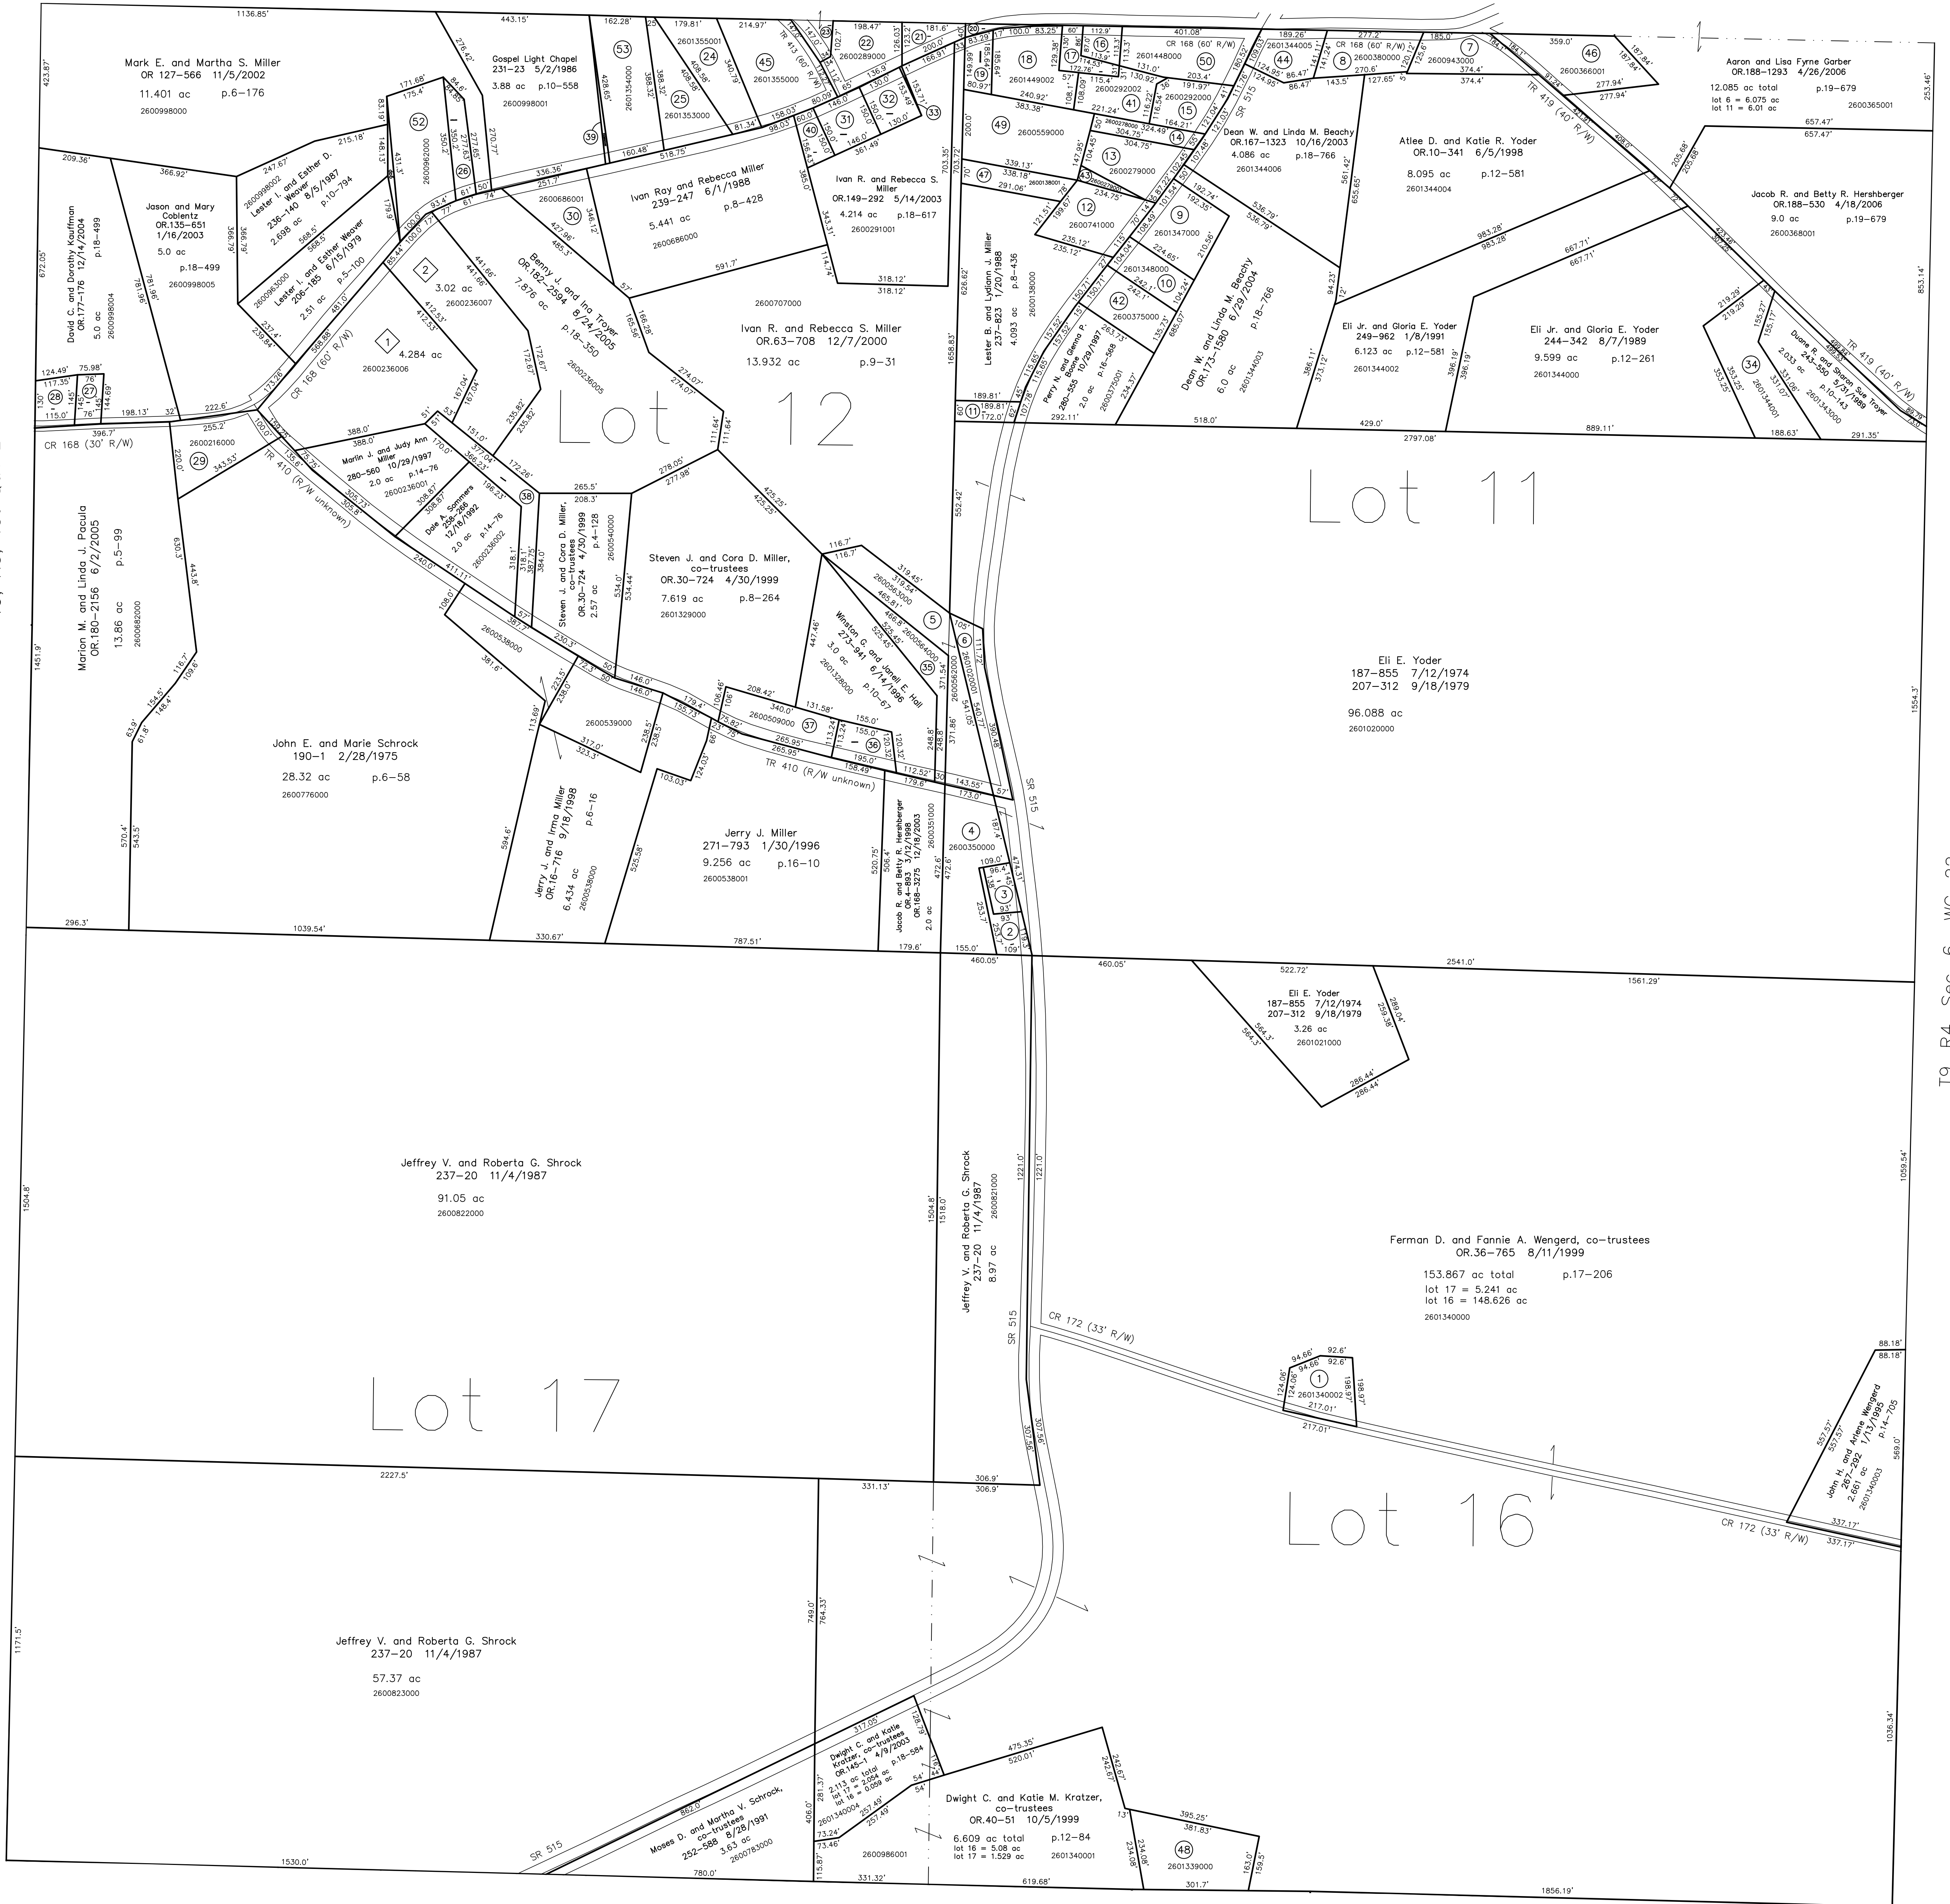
Mark E. and Martha S. Miller
OR 127-566 11/5/2002
11.401 ac p.6-176
2600998000

Gospel Light Chapel
231-23 5/2/1986
3.88 ac p.10-558
2600998001

Ivan Ray and Rebecca Miller
239-247 6/1/1988
5.441 ac p.8-428
2600686000

Ivan R. and Rebecca S. Miller
OR.149-292 5/14/2003
4.214 ac p.18-617
2600291001

Jason and Mary Coblentz
OR.135-651
1/16/2003
5.0 ac
p.18-499
2600998005

David C. and Dorothy Kauffman
OR.177-176 12/14/2004
p.18-499
5.0 ac
2600998004

Lester I. and Esther D. Weaver
236-140 8/5/1987
2.698 ac p.10-794

Lester I. and Esther Weaver
206-185 6/15/1979
2.51 ac p.5-100

Benny J. and Ina Troyer
OR.182-2594 8/24/2005
7.876 ac
p.18-350
2600236005

3.02 ac
2600236007

4.284 ac
2600236006

Ivan R. and Rebecca S. Miller
OR.63-708 12/7/2000
13.932 ac p.9-31
2600707000

Lot 12

Lester B. and Lydiann J. Miller
237-823 1/20/1988
4.093 ac p.8-436
2600138000

Dean W. and Linda M. Beachy
OR.167-1323 10/16/2003
4.086 ac p.18-766
2601344006

Dean W. and Linda M. Beachy
OR.173-1380 6/29/2004
6.0 ac p.18-766
2601344003

Perry N. and Gennie P. Beachy
280-555 10/29/1997
2.0 ac p.16-568
2600375001

Atlee D. and Katie R. Yoder
OR.10-341 6/5/1998
8.095 ac p.12-581
2601344004

Aaron and Lisa Fyrne Garber
OR.188-1293 4/26/2006
12.085 ac total p.19-679
lot 6 = 6.075 ac
lot 11 = 6.01 ac
2600365001

Jacob R. and Betty R. Hershberger
OR.188-530 4/18/2006
9.0 ac p.19-679
2600368001

Eli Jr. and Gloria E. Yoder
249-962 1/8/1991
6.123 ac p.12-581
2601344002

Eli Jr. and Gloria E. Yoder
244-342 8/7/1989
9.599 ac p.12-261
2601344000

Duane R. and Sharon Sue Troyer
243-550 5/31/1989
2.033 ac p.10-143
2601343000

Lot 11

Eli E. Yoder
187-855 7/12/1974
207-312 9/18/1979
96.088 ac
2601020000

Marlin J. and Judy Ann Miller
280-560 10/29/1997
2.0 ac p.14-76
2600236001

Dale A. Sommers
258-286 12/18/1992
2.0 ac p.14-76
2600236002

Steven J. and Cora D. Miller, co-trustees
OR.30-724 4/30/1999
2.57 ac p.4-128
2600540000

Steven J. and Cora D. Miller, co-trustees
OR.30-724 4/30/1999
7.619 ac p.8-264
2601329000

Winston G. and Janell E. Hall
273-941 6/14/1996
3.0 ac p.10-67
2601328000

Marion M. and Linda J. Pacula
OR.180-2156 6/2/2005
13.86 ac p.5-99
2600682000

2600216000

John E. and Marie Schrock
190-1 2/28/1975
28.32 ac p.6-58
2600776000

Jerry J. and Irma Miller
OR.16-716 9/18/1998
6.434 ac p.6-16
2600538000

Jerry J. Miller
271-793 1/30/1996
9.256 ac p.16-10
2600538001

Jacob R. and Betty R. Hershberger
OR.4-893 3/12/1998
OR.168-3275 12/18/2003
2.0 ac
2600351000

2600350000

Eli E. Yoder
187-855 7/12/1974
207-312 9/18/1979
3.26 ac
2601021000

Jeffrey V. and Roberta G. Shrock
237-20 11/4/1987
91.05 ac
2600822000

Jeffrey V. and Roberta G. Shrock
237-20 11/4/1987
8.97 ac
2600821000

Lot 17

Ferman D. and Fannie A. Wengerd, co-trustees
OR.36-765 8/11/1999
153.867 ac total p.17-206
lot 17 = 5.241 ac
lot 16 = 148.626 ac
2601340000

2601340002

John H. and Arlene Wengerd
267-292 1/13/1995
2.661 ac p.14-705
2601340003

Lot 16

Jeffrey V. and Roberta G. Shrock
237-20 11/4/1987
57.37 ac
2600823000

Dwight C. and Katie Kratzer, co-trustees
OR.145-1 4/9/2003
2.113 ac total p.18-584
lot 17 = 2.054 ac
lot 16 = 0.059 ac
2601340004

Moses D. and Martha V. Schrock, co-trustees
252-588 8/28/1991
3.63 ac
2600783000

2600986001

Dwight C. and Katie M. Kratzer, co-trustees
OR.40-51 10/5/1999
6.609 ac total p.12-84
lot 16 = 5.08 ac
lot 17 = 1.529 ac
2601340001

2601339000

CR 168 (30' R/W)
CR 168 (60' R/W)
TR 410 (R/W unknown)
TR 413 (60' R/W)
TR 419 (40' R/W)
SR 515
CR 172 (33' R/W)

T9 R4 Sec 6 WG 22